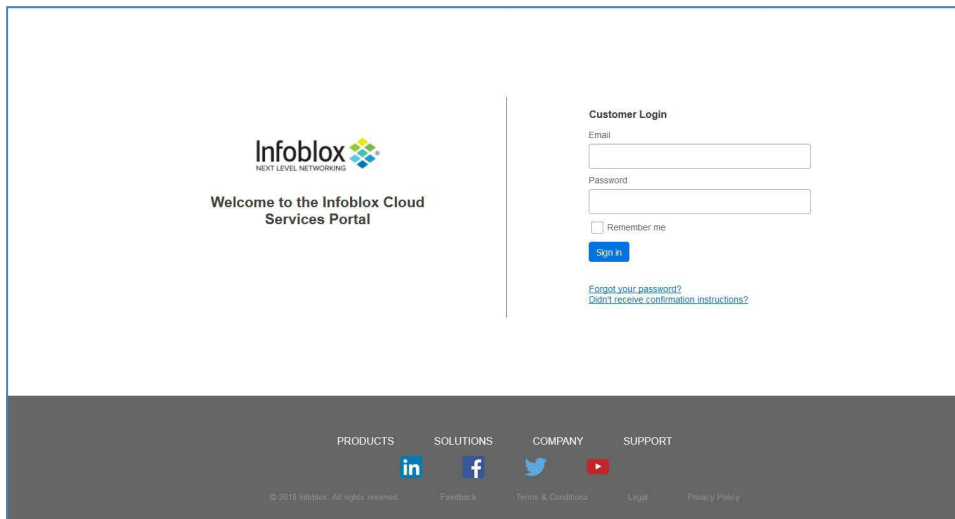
Infoblox
NEXT LEVEL NETWORKING

Welcome to the Infoblox Cloud Services Portal

Customer Login

Email

Password

Remember me

Sign in

Forgot your password?
Didn't receive confirmation instructions?

PRODUCTS SOLUTIONS COMPANY SUPPORT

in f

© 2018 Infoblox. All rights reserved. Feedback Terms & Conditions Legal Privacy Policy